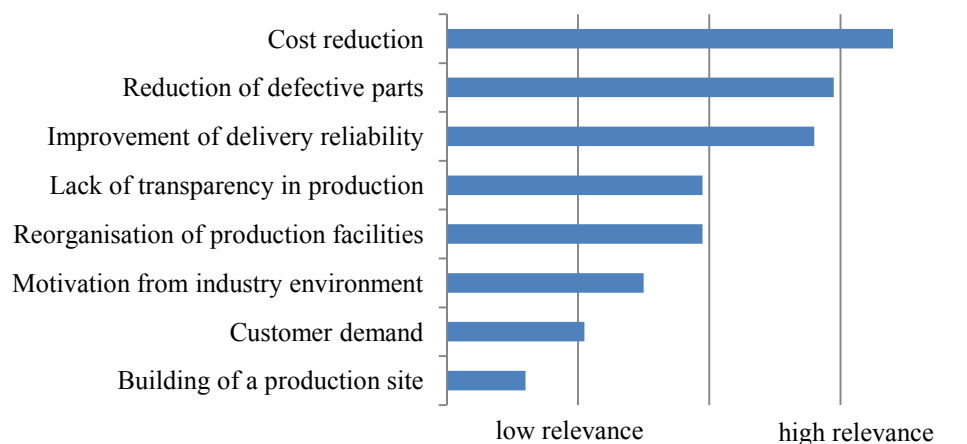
Cost reduction
Reduction of defective parts
Improvement of delivery reliability
Lack of transparency in production
Reorganisation of production facilities
Motivation from industry environment
Customer demand
Building of a production site
low relevance
high relevance